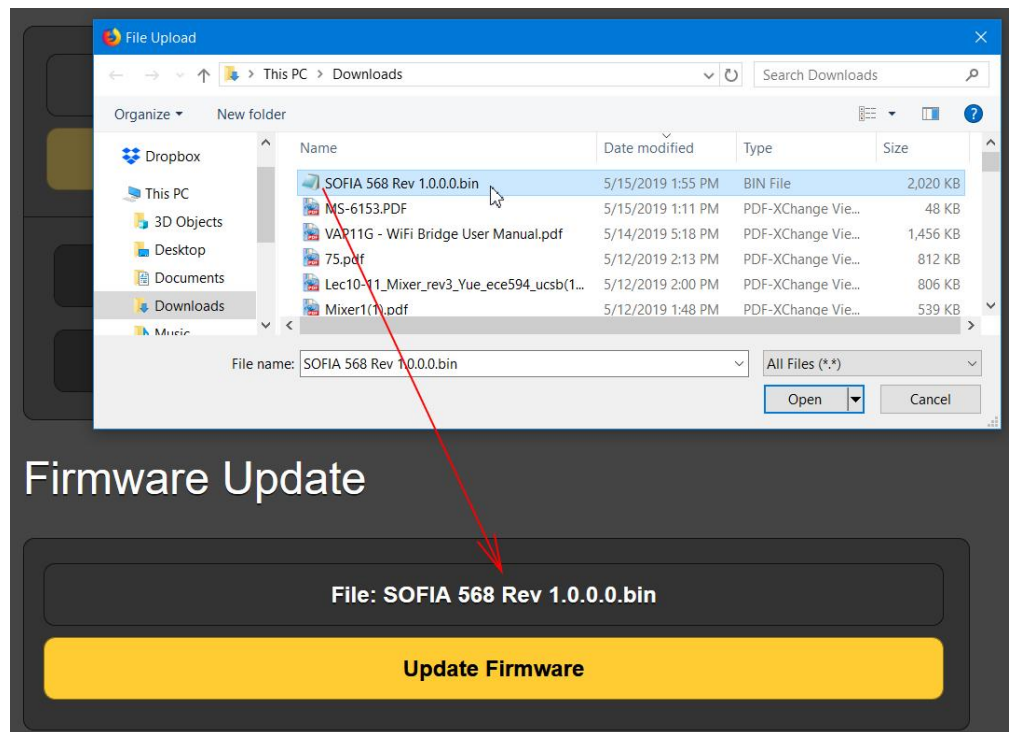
File Upload

This PC > Downloads

Search Downloads

Organize ▾ New folder

Dropbox
This PC
3D Objects
Desktop
Documents
Downloads
Music

| Name | Date modified | Type | Size |
|---|---|---|---|
| SOFIA 568 Rev 1.0.0.0.bin | 5/15/2019 1:55 PM | BIN File | 2,020 KB |
| MS-6153.PDF | 5/15/2019 1:11 PM | PDF-XChange Vie... | 48 KB |
| VAP11G - WiFi Bridge User Manual.pdf | 5/14/2019 5:18 PM | PDF-XChange Vie... | 1,456 KB |
| 75.pdf | 5/12/2019 2:13 PM | PDF-XChange Vie... | 812 KB |
| Lec10-11_Mixer_rev3_Yue_ece594_ucsb(1... | 5/12/2019 2:00 PM | PDF-XChange Vie... | 806 KB |
| Mixer1(1).pdf | 5/12/2019 1:48 PM | PDF-XChange Vie... | 539 KB |

File name: SOFIA 568 Rev 1.0.0.0.bin

All Files (*.*)

Open

Cancel

Firmware Update

File: SOFIA 568 Rev 1.0.0.0.bin

Update Firmware